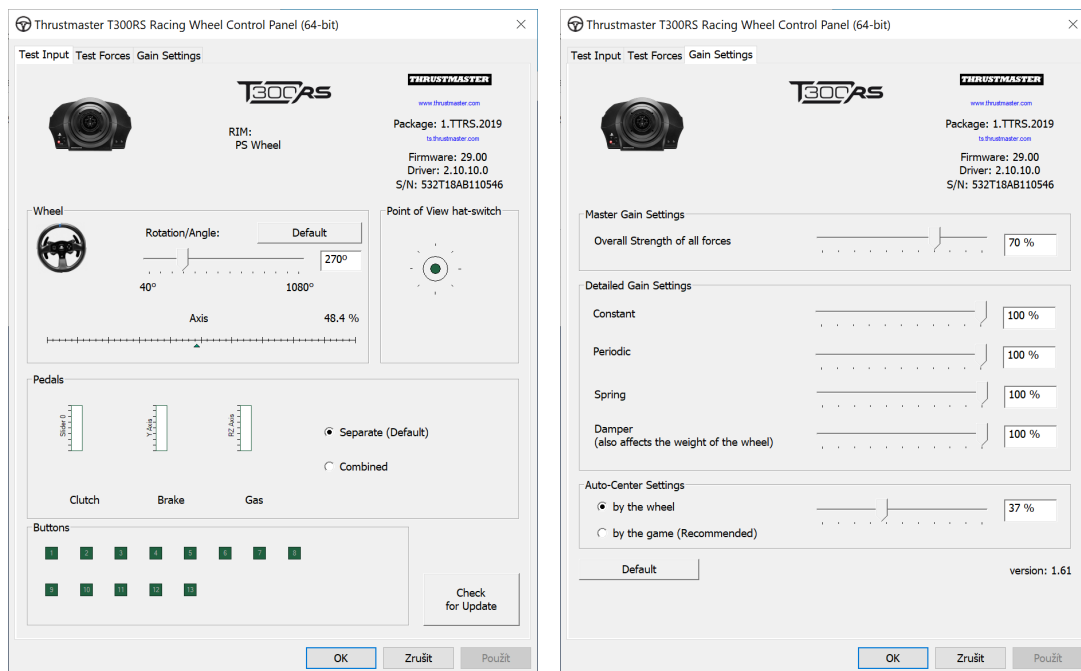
Thrustmaster T300RS Racing Wheel Control Panel (64-bit)

Test Input | Test Forces | Gain Settings

T300RS

THRUSTMASTER
www.thrustmaster.com

RIM:
PS Wheel

Package: 1.TTRS.2019
ts.thrustmaster.com

Firmware: 29.00
Driver: 2.10.10.0
S/N: 532T18AB110546

Wheel
Rotation/Angle:
Default
270°
40°
1080°
Axis
48.4 %

Point of View hat-switch

Pedals
Slider 0
Y Axis
RZ Axis
Separate (Default)
Combined
Clutch
Brake
Gas

Buttons
1 2 3 4 5 6 7 8
9 10 11 12 13

Check for Update

OK
Zrušit
Použít

Thrustmaster T300RS Racing Wheel Control Panel (64-bit)

Test Input | Test Forces | Gain Settings

T300RS

THRUSTMASTER
www.thrustmaster.com

Package: 1.TTRS.2019
ts.thrustmaster.com

Firmware: 29.00
Driver: 2.10.10.0
S/N: 532T18AB110546

Master Gain Settings
Overall Strength of all forces
70 %

Detailed Gain Settings
Constant
100 %
Periodic
100 %
Spring
100 %
Damper
(also affects the weight of the wheel)
100 %

Auto-Center Settings
by the wheel
37 %
by the game (Recommended)

Default

version: 1.61

OK
Zrušit
Použít